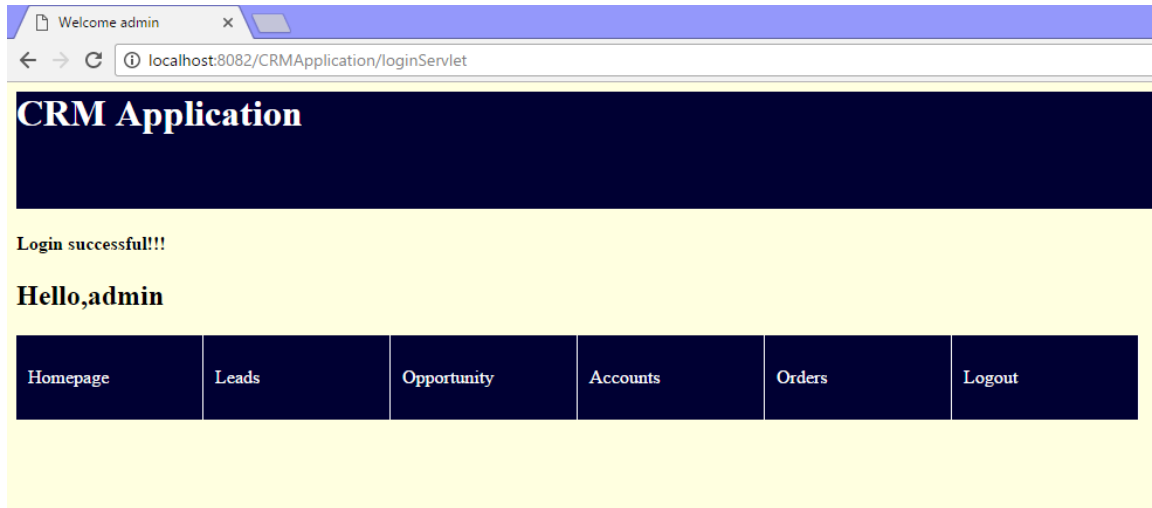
Welcome admin ×

localhost:8082/CRMApplication/loginServlet

CRM Application

Login successful!!!

Hello,admin

| Homepage | Leads | Opportunity | Accounts | Orders | Logout |
|---|---|---|---|---|---|